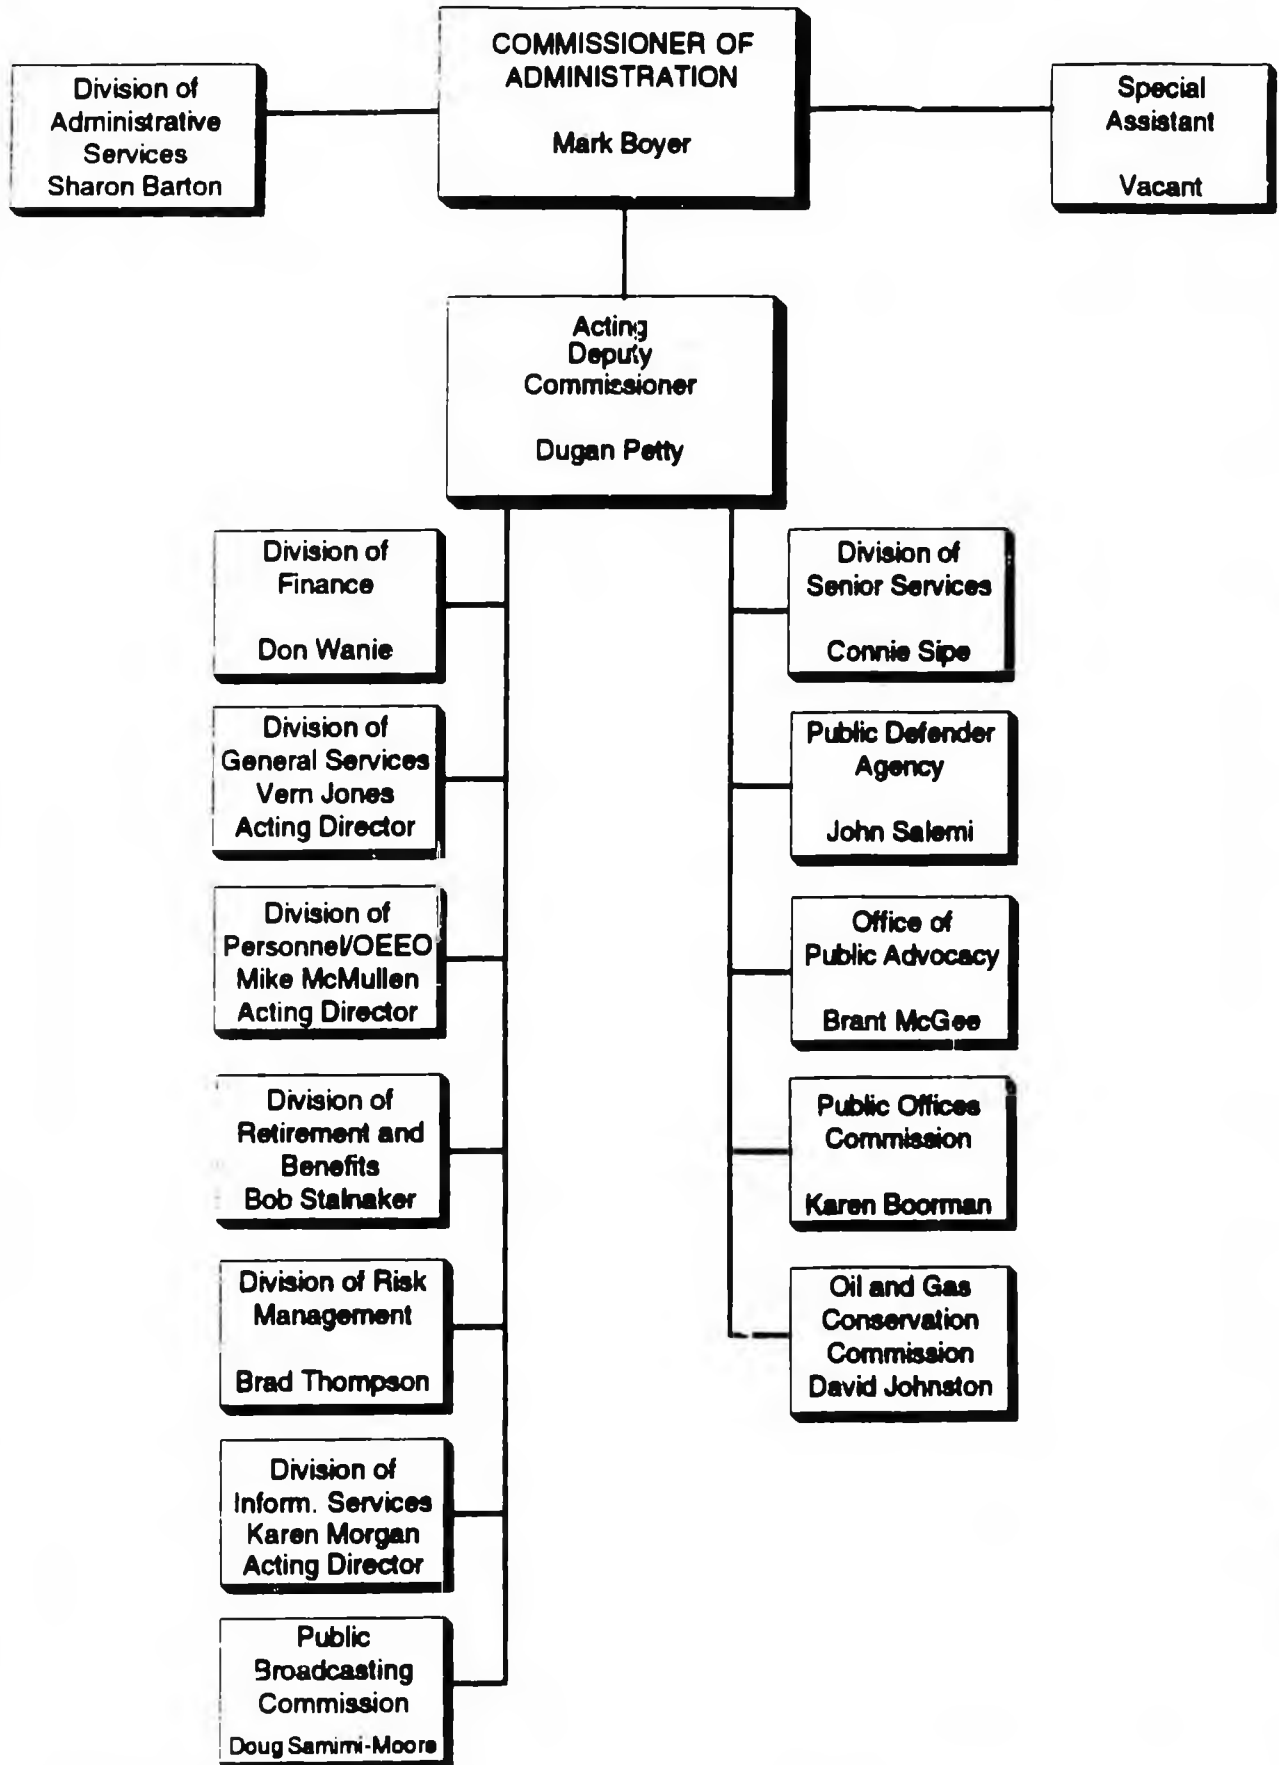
Division of Administrative Services
Sharon Barton

COMMISSIONER OF ADMINISTRATION

Mark Boyer

Special Assistant

Vacant

Acting Deputy Commissioner

Dugan Petty

Division of Finance

Don Wanie

Division of General Services
Vern Jones
Acting Director

Division of Personnel/OEEO
Mike McMullen
Acting Director

Division of Retirement and Benefits
Bob Stalnaker

Division of Risk Management

Brad Thompson

Division of Inform. Services
Karen Morgan
Acting Director

Public Broadcasting Commission
Doug Samimi-Moore

Division of Senior Services

Connie Sipe

Public Defender Agency

John Salemi

Office of Public Advocacy

Brant McGee

Public Offices Commission

Karen Boorman

Oil and Gas Conservation Commission
David Johnston